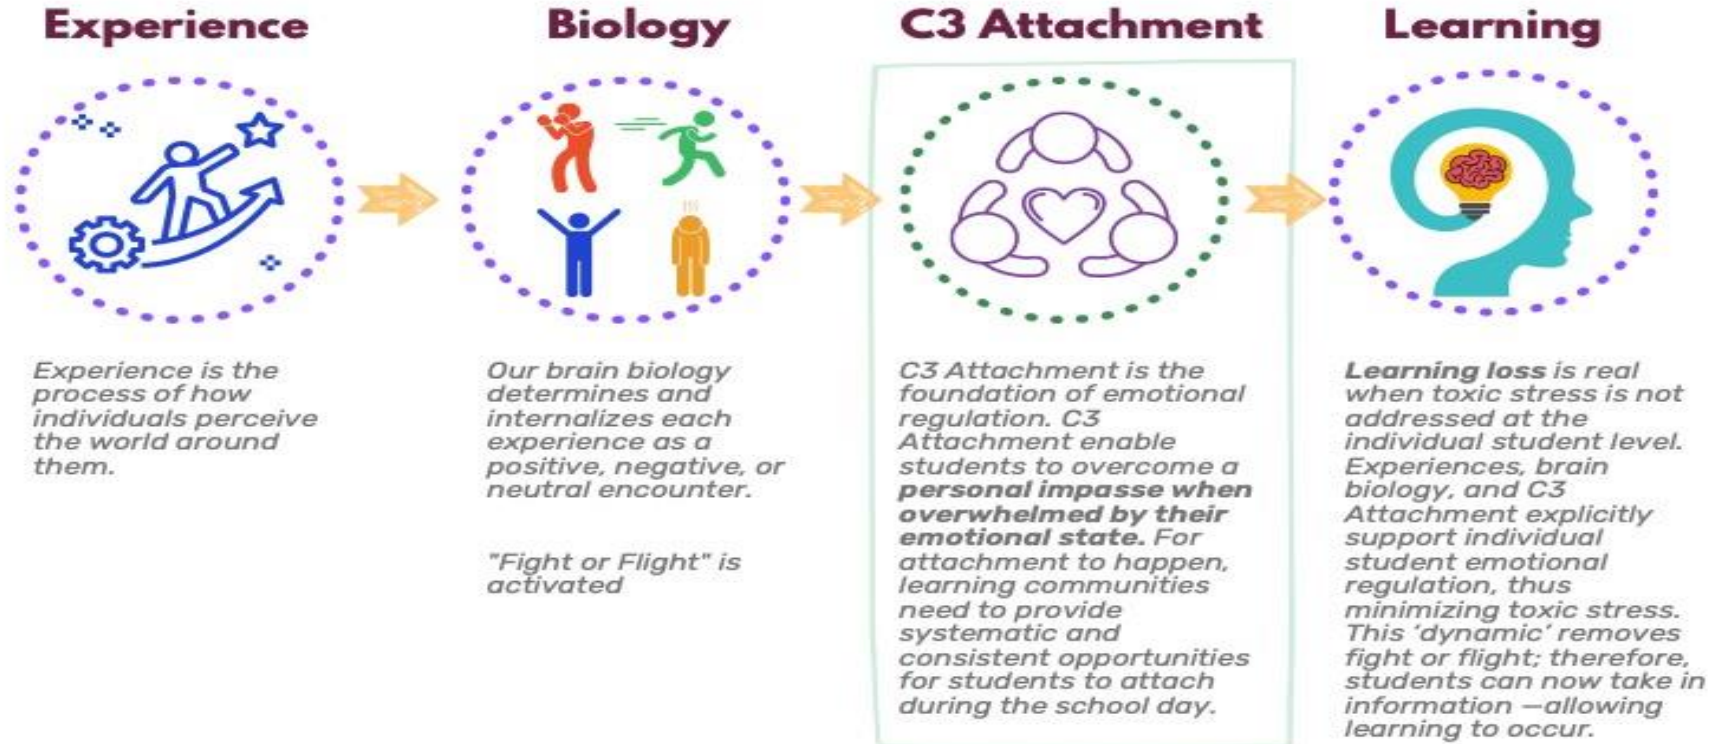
Experience

Biology

C3 Attachment

Learning

Experience is the process of how individuals perceive the world around them.

Our brain biology determines and internalizes each experience as a positive, negative, or neutral encounter.

"Fight or Flight" is activated

C3 Attachment is the foundation of emotional regulation. C3 Attachment enable students to overcome a **personal impasse when overwhelmed by their emotional state.** For attachment to happen, learning communities need to provide systematic and consistent opportunities for students to attach during the school day.

**Learning loss** is real when toxic stress is not addressed at the individual student level. Experiences, brain biology, and C3 Attachment explicitly support individual student emotional regulation, thus minimizing toxic stress. This 'dynamic' removes fight or flight; therefore, students can now take in information —allowing learning to occur.